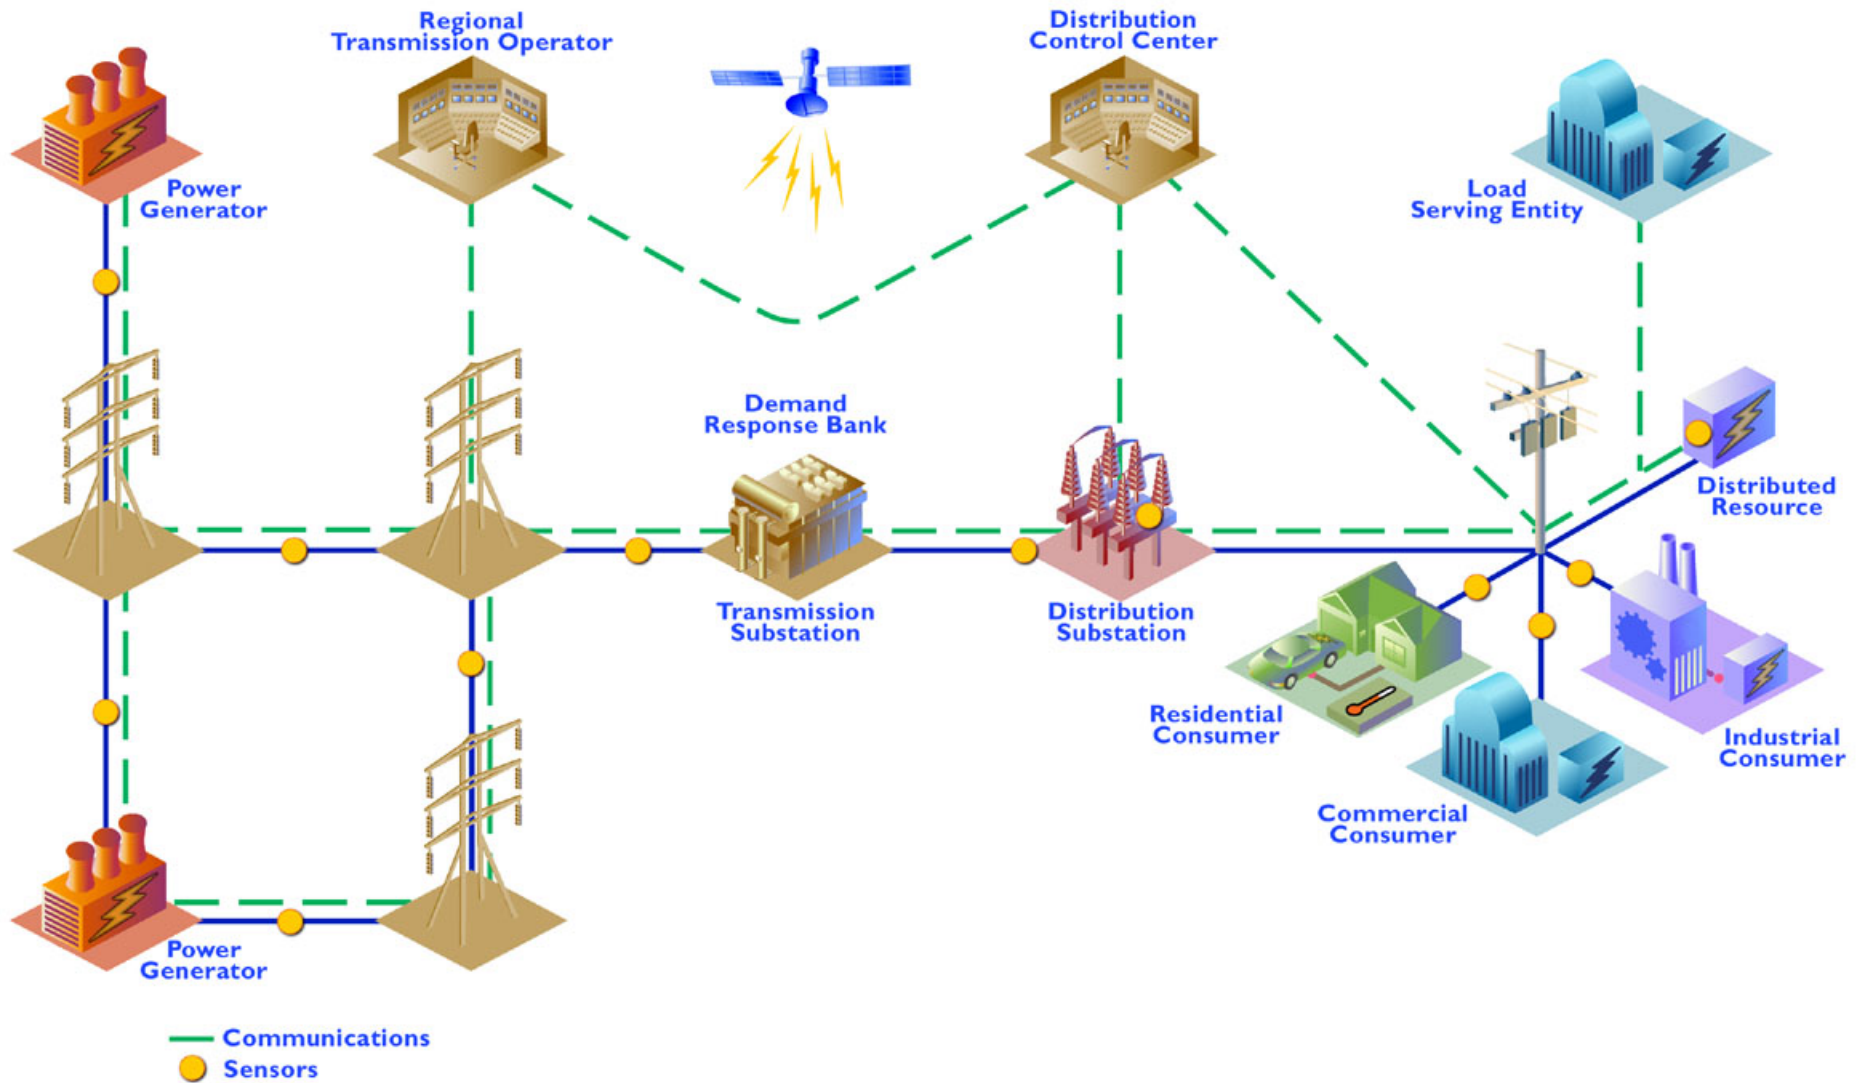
Regional Transmission Operator

Distribution Control Center

Power Generator

Load Serving Entity

Demand Response Bank

Distributed Resource

Transmission Substation

Distribution Substation

Residential Consumer

Industrial Consumer

Commercial Consumer

Power Generator

Communications

Sensors